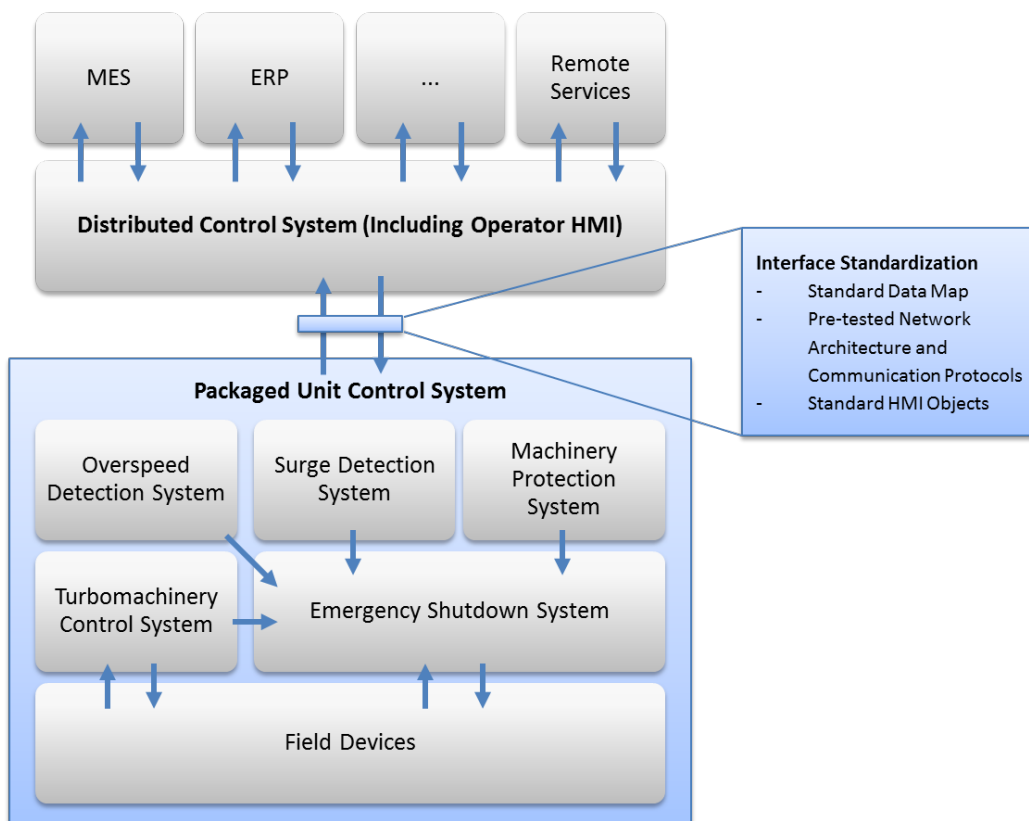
MES

ERP

...

Remote Services

Distributed Control System (Including Operator HMI)

Interface Standardization
- Standard Data Map
- Pre-tested Network Architecture and Communication Protocols
- Standard HMI Objects

Packaged Unit Control System

Overspeed Detection System

Surge Detection System

Machinery Protection System

Turbomachinery Control System

Emergency Shutdown System

Field Devices